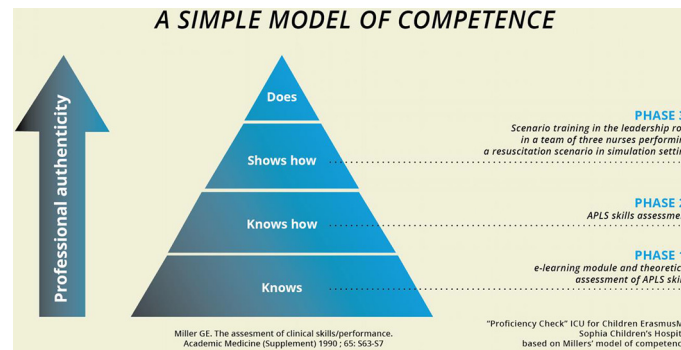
A SIMPLE MODEL OF COMPETENCE

Professional authenticity

Does

Shows how

Knows how

Knows

PHASE 3
Scenario training in the leadership ro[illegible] in a team of three nurses performi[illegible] a resuscitation scenario in simulation setti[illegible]

PHASE 2
APLS skills assessm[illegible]

PHASE 1
e-learning module and theoreti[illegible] assessment of APLS ski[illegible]

Miller GE. The assessment of clinical skills/performance. Academic Medicine (Supplement) 1990 ; 65: S63-S7

"Proficiency Check" ICU for Children ErasmusM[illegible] Sophia Children's Hospi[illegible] based on Millers' model of competenc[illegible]